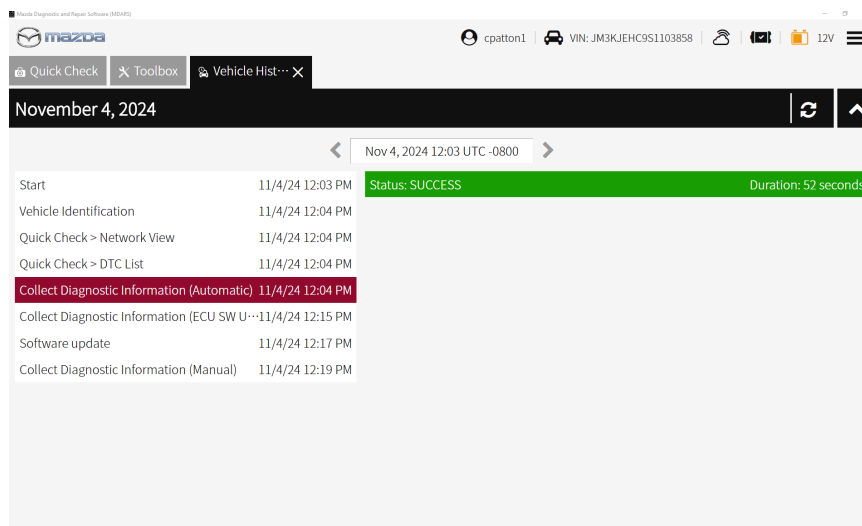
Mazda Diagnostic and Repair Software (MDARS)

mazda

cpatton1 VIN: JM3KJEHC9S1103858 12V

Quick Check Toolbox Vehicle Hist··· ×

November 4, 2024

Nov 4, 2024 12:03 UTC -0800

| | |
|---|---|
| Start | 11/4/24 12:03 PM |
| Vehicle Identification | 11/4/24 12:04 PM |
| Quick Check > Network View | 11/4/24 12:04 PM |
| Quick Check > DTC List | 11/4/24 12:04 PM |
| Collect Diagnostic Information (Automatic) | 11/4/24 12:04 PM |
| Collect Diagnostic Information (ECU SW U··· | 11/4/24 12:15 PM |
| Software update | 11/4/24 12:17 PM |
| Collect Diagnostic Information (Manual) | 11/4/24 12:19 PM |

Status: SUCCESS Duration: 52 seconds